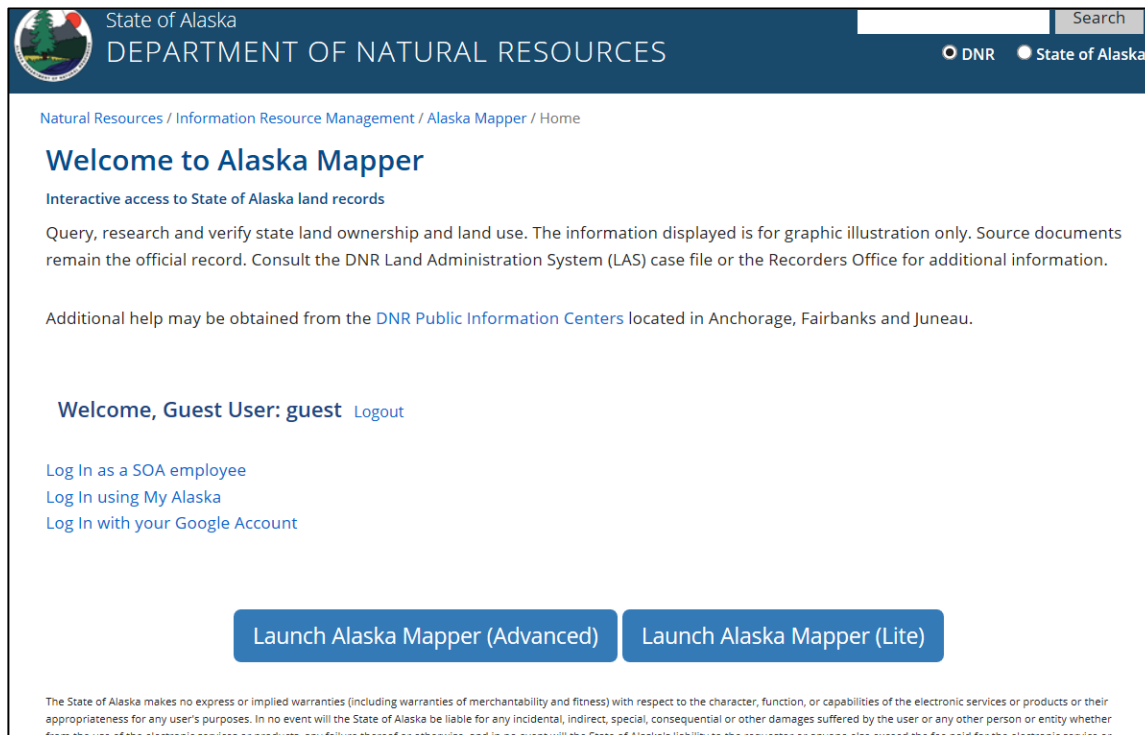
State of Alaska
DEPARTMENT OF NATURAL RESOURCES

Search

DNR State of Alaska

Natural Resources / Information Resource Management / Alaska Mapper / Home

Welcome to Alaska Mapper

Interactive access to State of Alaska land records

Query, research and verify state land ownership and land use. The information displayed is for graphic illustration only. Source documents remain the official record. Consult the DNR Land Administration System (LAS) case file or the Recorders Office for additional information.

Additional help may be obtained from the DNR Public Information Centers located in Anchorage, Fairbanks and Juneau.

Welcome, Guest User: guest Logout

Log In as a SOA employee
Log In using My Alaska
Log In with your Google Account

Launch Alaska Mapper (Advanced) Launch Alaska Mapper (Lite)

The State of Alaska makes no express or implied warranties (including warranties of merchantability and fitness) with respect to the character, function, or capabilities of the electronic services or products or their appropriateness for any user's purposes. In no event will the State of Alaska be liable for any incidental, indirect, special, consequential or other damages suffered by the user or any other person or entity whether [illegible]